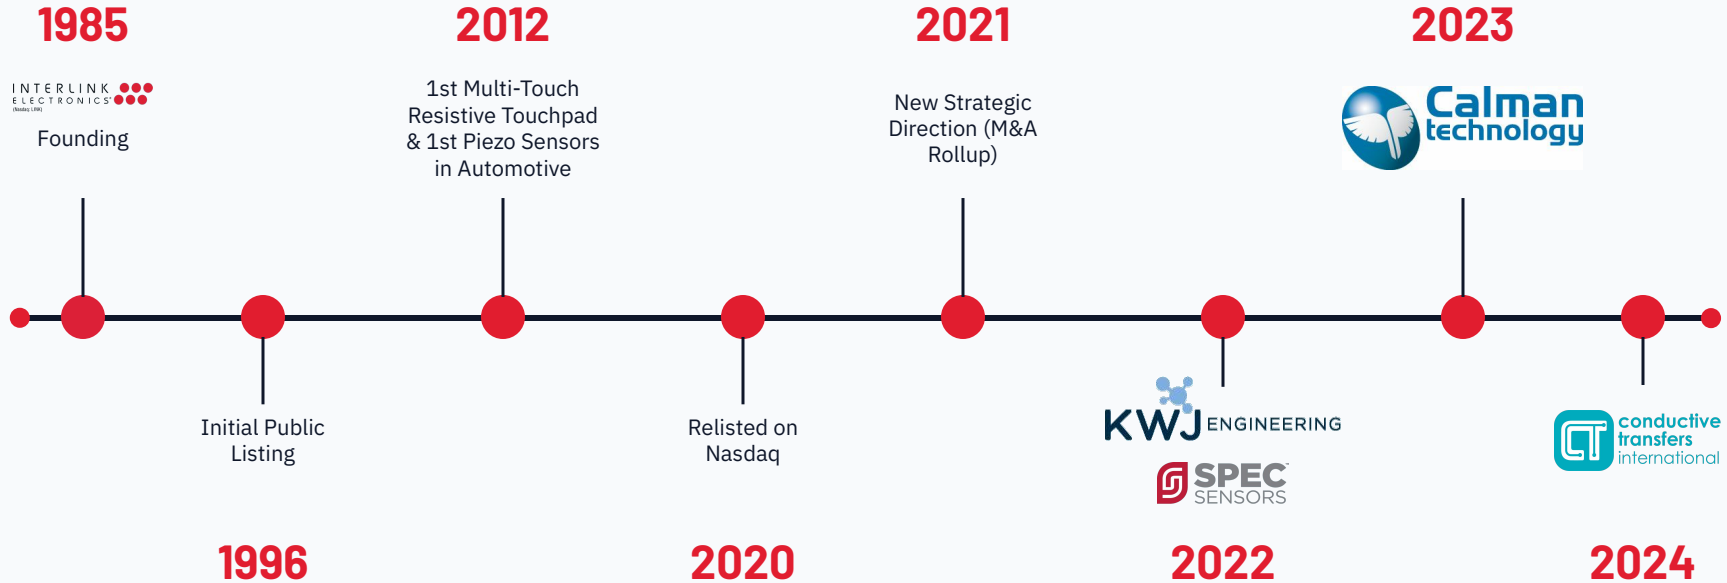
1985

INTERLINK ELECTRONICS

Founding

2012

1st Multi-Touch Resistive Touchpad & 1st Piezo Sensors in Automotive

2021

New Strategic Direction (M&A Rollup)

2023

Calman technology

Initial Public Listing

1996

Relisted on Nasdaq

2020

KWJ ENGINEERING

SPEC SENSORS

2022

CT conductive transfers international

2024